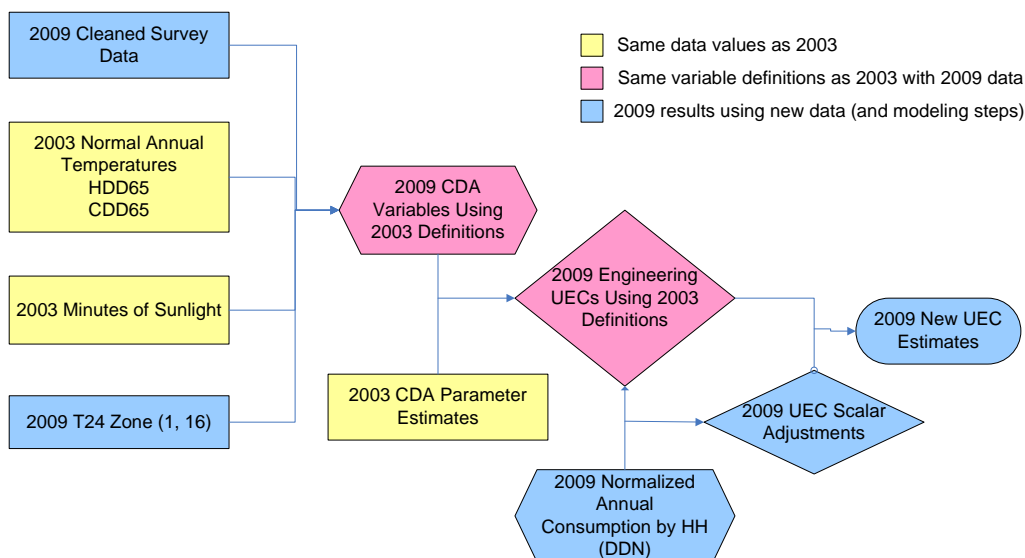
2009 Cleaned Survey Data

Same data values as 2003

Same variable definitions as 2003 with 2009 data

2009 results using new data (and modeling steps)

2003 Normal Annual Temperatures
HDD65
CDD65

2009 CDA Variables Using 2003 Definitions

2009 Engineering UECs Using 2003 Definitions

2009 New UEC Estimates

2003 Minutes of Sunlight

2003 CDA Parameter Estimates

2009 UEC Scalar Adjustments

2009 T24 Zone (1, 16)

2009 Normalized Annual Consumption by HH (DDN)